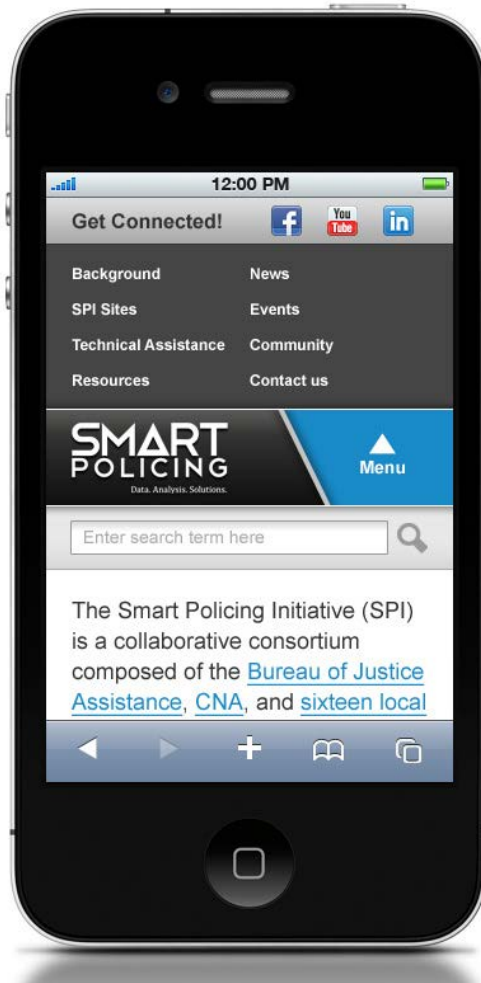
12:00 PM

Get Connected! f You Tube in

Background
News
SPI Sites
Events
Technical Assistance
Community
Resources
Contact us

SMART POLICING
Data. Analysis. Solutions.

Menu

Enter search term here

The Smart Policing Initiative (SPI) is a collaborative consortium composed of the Bureau of Justice Assistance, CNA, and sixteen local